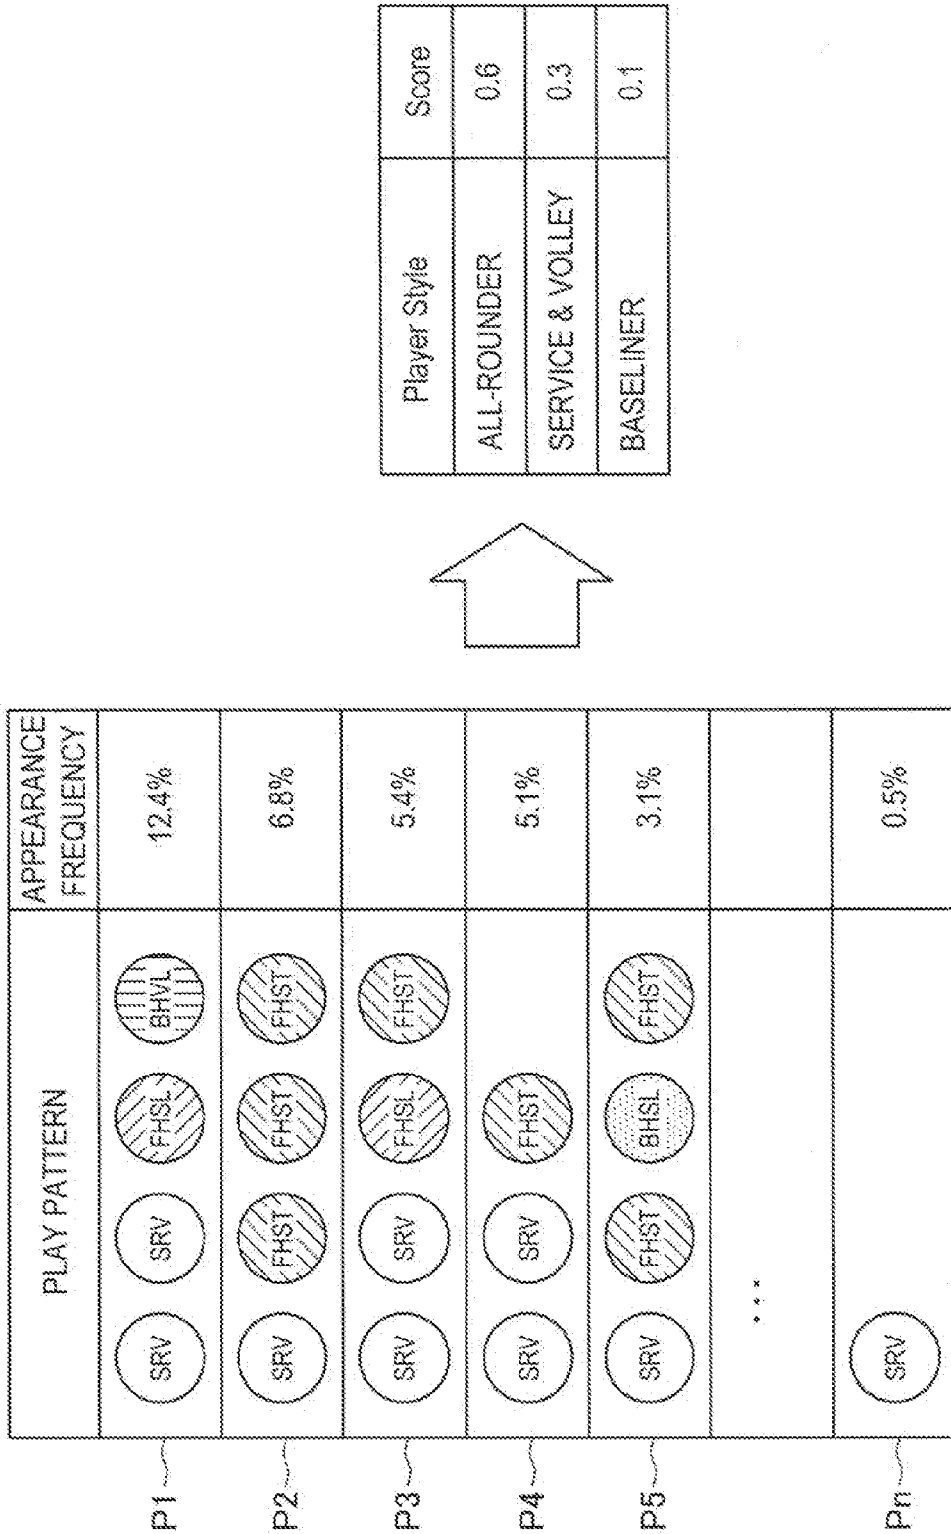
| | PLAY PATTERN | APPEARANCE FREQUENCY |
|---|---|---|
| P1 | SRV SRV FHSL BHVL | 12.4% |
| P2 | SRV FHST FHST FHST | 6.8% |
| P3 | SRV SRV FHSL FHST | 5.4% |
| P4 | SRV SRV FHST | 5.1% |
| P5 | SRV FHST BHSL FHST | 3.1% |
| | ... | |
| Pn | SRV | 0.5% |

| Player Style | Score |
|---|---|
| ALL-ROUNDER | 0.6 |
| SERVICE & VOLLEY | 0.3 |
| BASELINER | 0.1 |